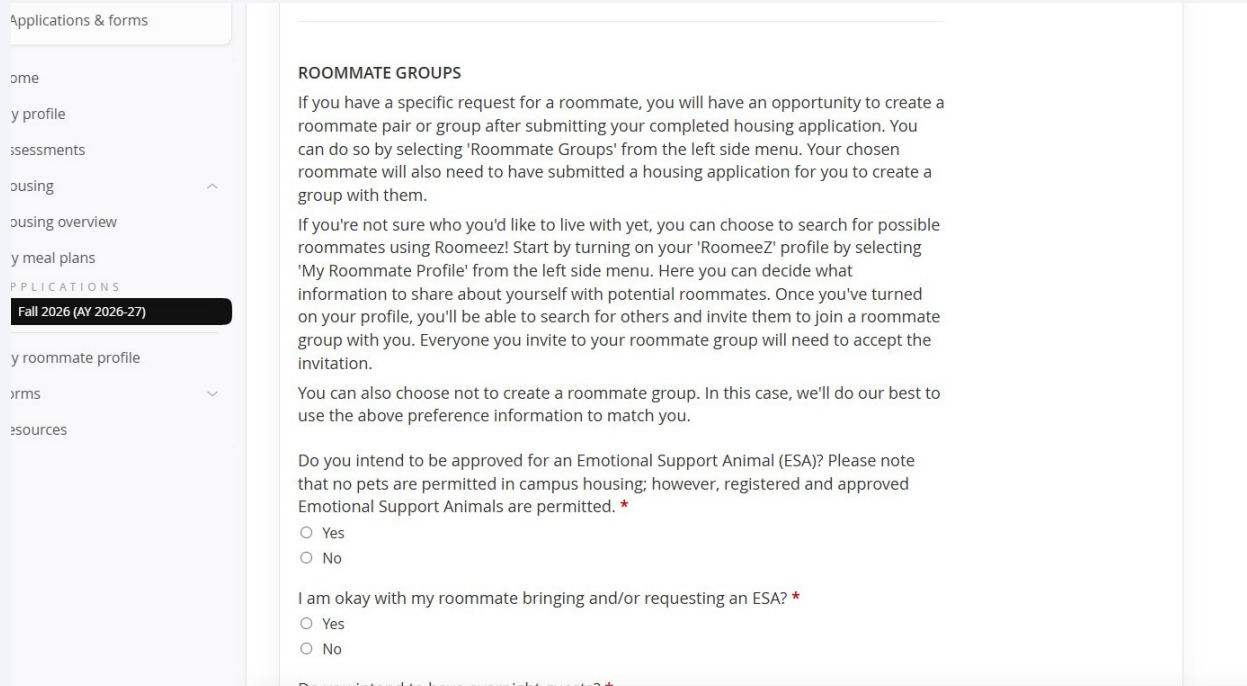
Applications & forms

ome

y profile

ssessments

ousing

ousing overview

y meal plans

PPLICATIONS

Fall 2026 (AY 2026-27)

y roommate profile

orms

esources

ROOMMATE GROUPS

If you have a specific request for a roommate, you will have an opportunity to create a roommate pair or group after submitting your completed housing application. You can do so by selecting 'Roommate Groups' from the left side menu. Your chosen roommate will also need to have submitted a housing application for you to create a group with them.

If you're not sure who you'd like to live with yet, you can choose to search for possible roommates using Roomeez! Start by turning on your 'RoomeeZ' profile by selecting 'My Roommate Profile' from the left side menu. Here you can decide what information to share about yourself with potential roommates. Once you've turned on your profile, you'll be able to search for others and invite them to join a roommate group with you. Everyone you invite to your roommate group will need to accept the invitation.

You can also choose not to create a roommate group. In this case, we'll do our best to use the above preference information to match you.

Do you intend to be approved for an Emotional Support Animal (ESA)? Please note that no pets are permitted in campus housing; however, registered and approved Emotional Support Animals are permitted. *

Yes

No

I am okay with my roommate bringing and/or requesting an ESA? *

Yes

No

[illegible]